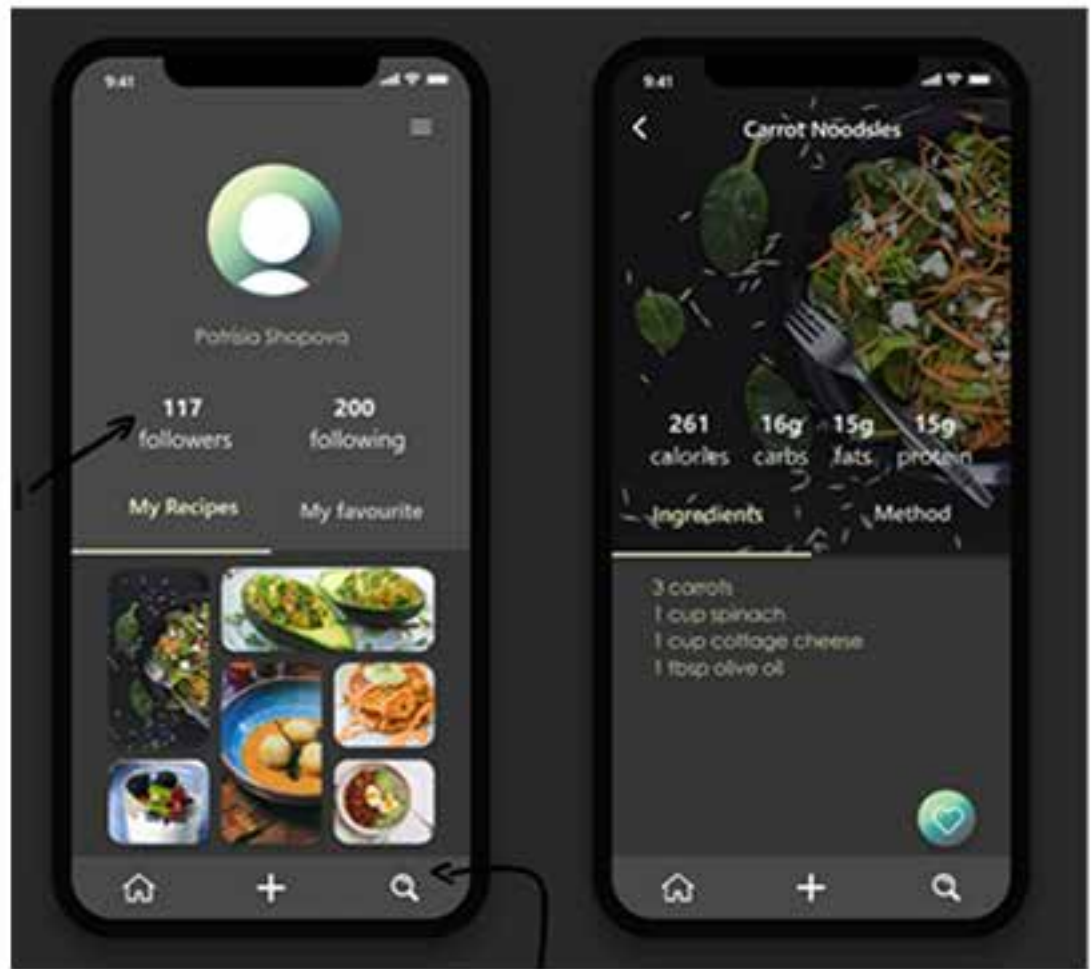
9:41

Patrisia Shopova

117
followers

200
following

My Recipes

My favourite

9:41

Carrot Noodsles

261
calories

16g
carbs

15g
fats

15g
protein

Ingredients

Method

3 carrots
1 cup spinach
1 cup cottage cheese
1 tbsp olive oil